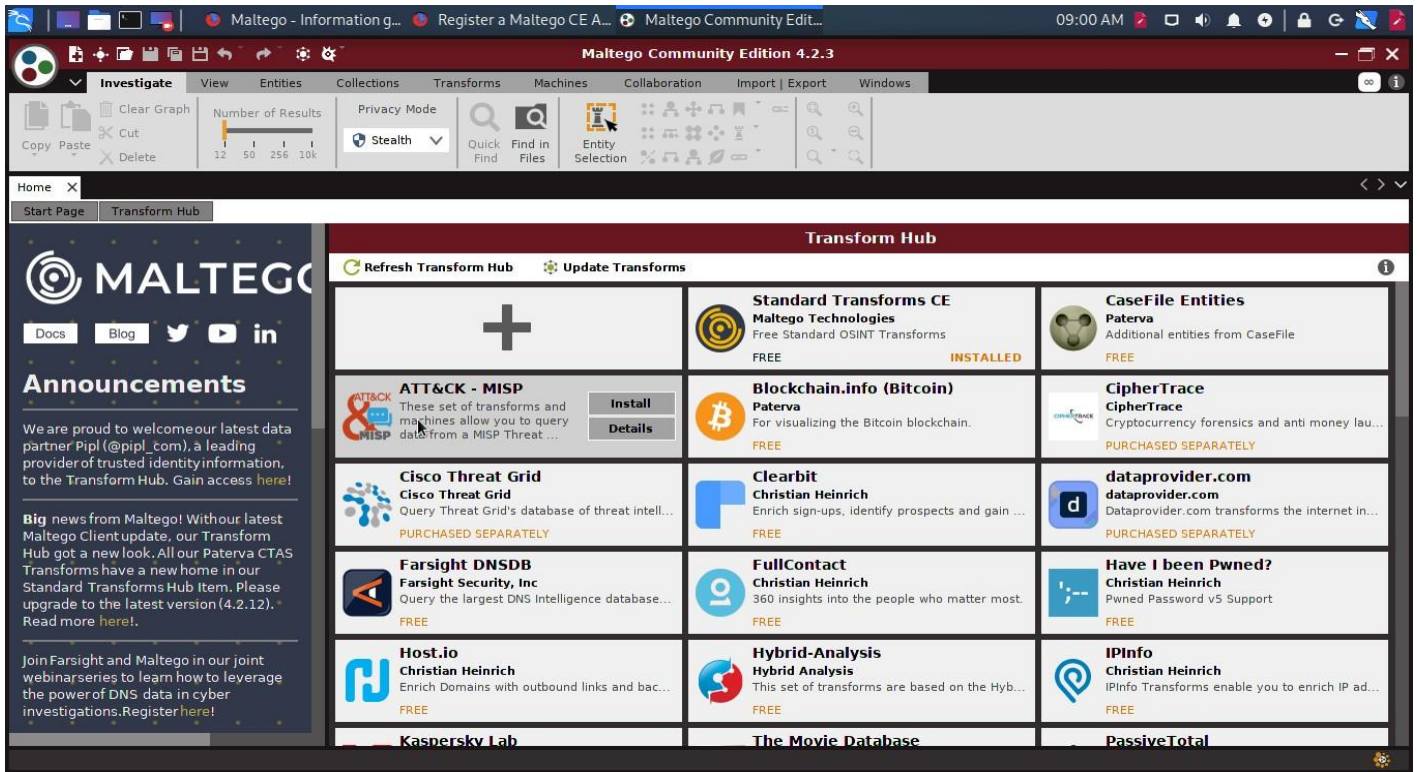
Maltego - Information g... Register a Maltego CE A... Maltego Community Edit... 09:00 AM

Maltego Community Edition 4.2.3

Investigate View Entities Collections Transforms Machines Collaboration Import | Export Windows

Copy Paste Clear Graph Cut Delete Number of Results 12 50 256 10k Privacy Mode Stealth Quick Find Find in Files Entity Selection

Home

Start Page Transform Hub

MALTEGO

Docs Blog in

Announcements

We are proud to welcome our latest data partner Pipl (@pipl_com), a leading provider of trusted identity information, to the Transform Hub. Gain access here!

Big news from Maltego! With our latest Maltego Client update, our Transform Hub got a new look. All our Paterva CTAS Transforms have a new home in our Standard Transforms Hub Item. Please upgrade to the latest version (4.2.12). Read more here!.

Join Farsight and Maltego in our joint webinarseries to learn how to leverage the power of DNS data in cyber investigations.Register here!

Transform Hub

Refresh Transform Hub Update Transforms

Standard Transforms CE
Maltego Technologies
Free Standard OSINT Transforms
FREE INSTALLED

CaseFile Entities
Paterva
Additional entities from CaseFile
FREE

ATT&CK - MISP
These set of transforms and machines allow you to query data from a MISP Threat ...
Install
Details

Blockchain.info (Bitcoin)
Paterva
For visualizing the Bitcoin blockchain.
FREE

CipherTrace
CipherTrace
Cryptocurrency forensics and anti money lau...
PURCHASED SEPARATELY

Cisco Threat Grid
Cisco Threat Grid
Query Threat Grid's database of threat intell...
PURCHASED SEPARATELY

Clearbit
Christian Heinrich
Enrich sign-ups, identify prospects and gain ...
FREE

dataprovider.com
dataprovider.com
Dataprovider.com transforms the internet in...
PURCHASED SEPARATELY

Farsight DNSDB
Farsight Security, Inc
Query the largest DNS Intelligence database...
FREE

FullContact
Christian Heinrich
360 insights into the people who matter most.
FREE

Have I been Pwned?
Christian Heinrich
Pwned Password v5 Support
FREE

Host.io
Christian Heinrich
Enrich Domains with outbound links and bac...
FREE

Hybrid-Analysis
Hybrid Analysis
This set of transforms are based on the Hyb...
FREE

IPInfo
Christian Heinrich
IPInfo Transforms enable you to enrich IP ad...
FREE

Kaspersky Lab

The Movie Database

PassiveTotal